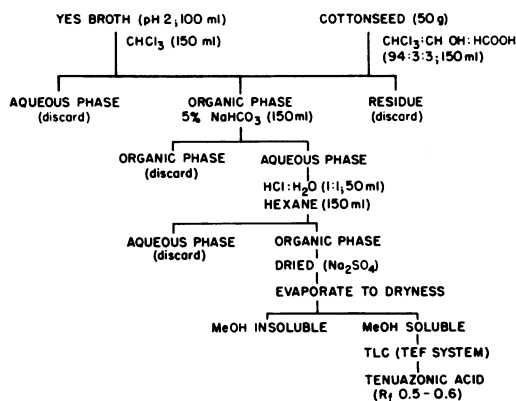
YES BROTH (pH 2; 100 ml)
CHCl$_3$ (150 ml)

COTTONSEED (50 g)
CHCl$_3$:CH OH:HCOOH (94:3:3; 150 ml)

AQUEOUS PHASE (discard)

ORGANIC PHASE
5% NaHCO$_3$ (150 ml)

RESIDUE (discard)

ORGANIC PHASE (discard)

AQUEOUS PHASE
HCl:H$_2$O (1:1; 50 ml)
HEXANE (150 ml)

AQUEOUS PHASE (discard)

ORGANIC PHASE
DRIED (Na$_2$SO$_4$)
EVAPORATE TO DRYNESS

MeOH INSOLUBLE

MeOH SOLUBLE
TLC (TEF SYSTEM)
TENUAZONIC ACID
(R$_f$ 0.5 - 0.6)